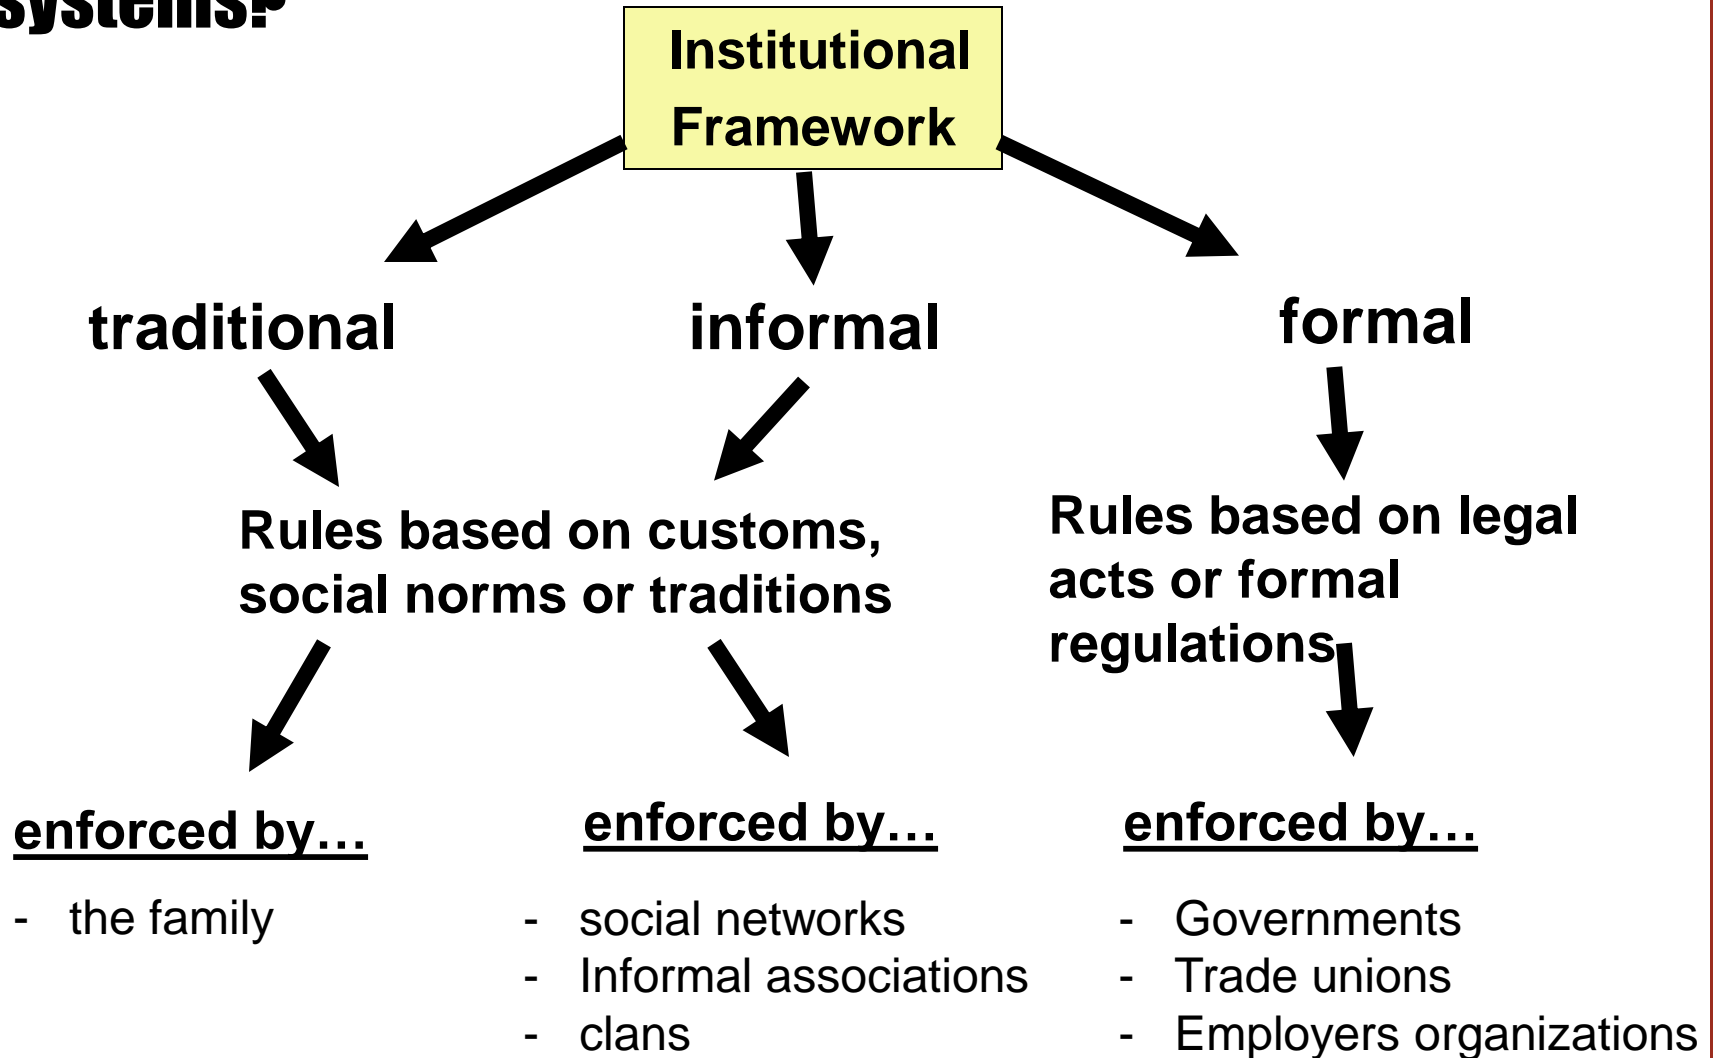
systems?

Institutional Framework

traditional

informal

formal

Rules based on customs, social norms or traditions

Rules based on legal acts or formal regulations

enforced by…

- the family

enforced by…

- social networks
- Informal associations
- clans

enforced by…

- Governments
- Trade unions
- Employers organizations